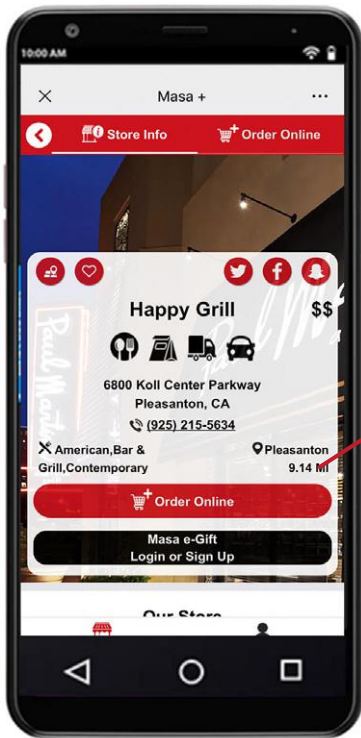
10:00 AM

Masa +

Store Info

Order Online

Happy Grill

$$

6800 Koll Center Parkway

Pleasanton, CA

(925) 215-5634

American,Bar & Grill,Contemporary

Pleasanton

9.14 Mi

Order Online

Masa e-Gift

Login or Sign Up

Our Store